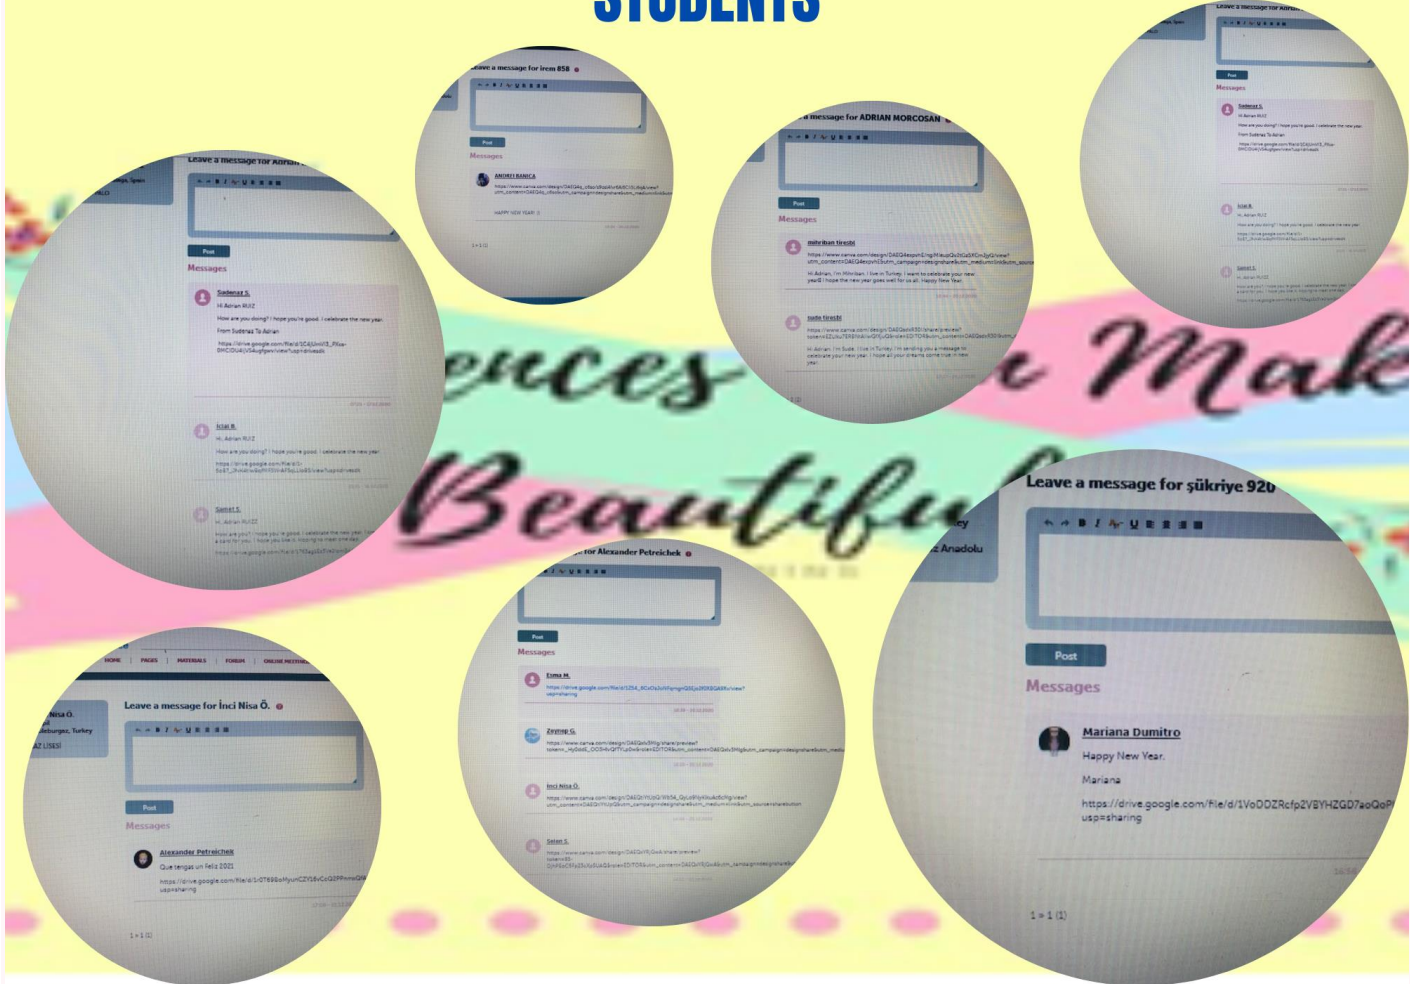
STUDENTS

Leave a message for Adrian

Post

Messages

Sudenaz S.

Hi Adrian RUIZ

How are you doing? I hope you're good. I celebrate the new year.

From Sudenaz To Adrian

İclal B.

Hi, Adrian RUIZ

How are you doing? I hope you're good. I celebrate the new year.

Semet S.

Hi, Adrian RUIZ

Leave a message for irem 858

Post

Messages

ANDREI BANICA

HAPPY NEW YEAR!

a message for ADRIAN MORCOSAN

Post

Messages

mihriban tirezbi

Hi Adrian, I'm Mihriban. I live in Turkey. I want to celebrate your new year. I hope the new year goes well for us all. Happy New Year.

Sude tirezbi

Hi Adrian, I'm Sude. I live in Turkey. I'm sending you a message to celebrate your new year. I hope all your dreams come true in new year.

Post

Messages

Sudenaz S.

Hi Adrian RUIZ

How are you doing? I hope you're good. I celebrate the new year.

From Sudenaz To Adrian

İclal B.

Hi, Adrian RUIZ

Semet S.

Hi, Adrian RUIZ

ences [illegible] Mak

Beautifu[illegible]

Leave a message for şükriye 920

Anadolu

Post

Messages

Mariana Dumitro

Happy New Year.

Mariana

https://drive.google.com/file/d/1VoDDZRcfp2VBYHZGD7aoQoP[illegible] usp=sharing

1 - 1 (1)

for Alexander Petreichek

Post

Messages

Esma M.

Zeynep G.

İnci Nisa Ö.

Selen S.

HOME | PAGES | MATERIALS | FORUM | ONLINE MEETING

Leave a message for İnci Nisa Ö.

Nisa Ö.

Turkey

Post

Messages

Alexander Petreichek

Que tengas un Feliz 2021

1 - 1 (1)